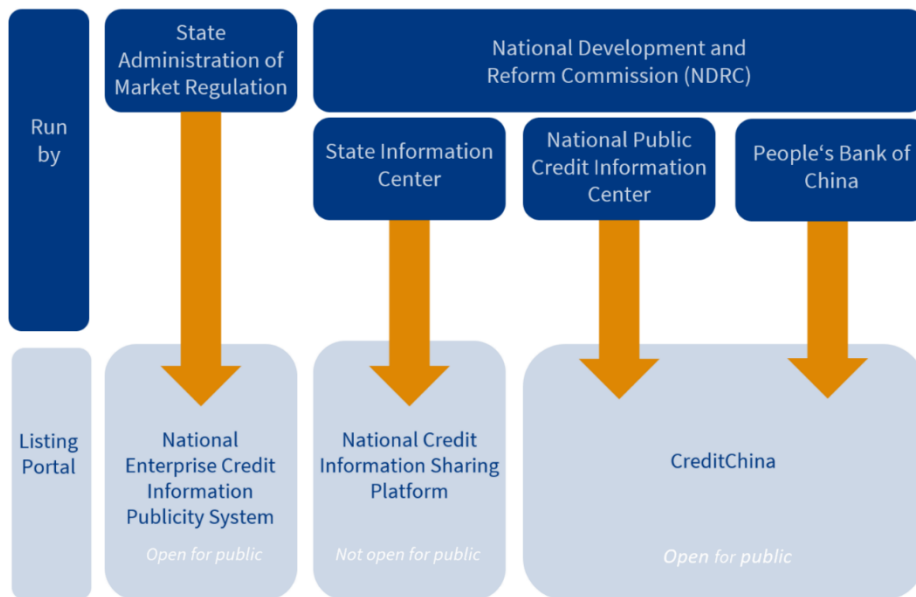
Run by

State Administration of Market Regulation

National Development and Reform Commission (NDRC)

State Information Center

National Public Credit Information Center

People‘s Bank of China

Listing Portal

National Enterprise Credit Information Publicity System

Open for public

National Credit Information Sharing Platform

Not open for public

CreditChina

Open for public